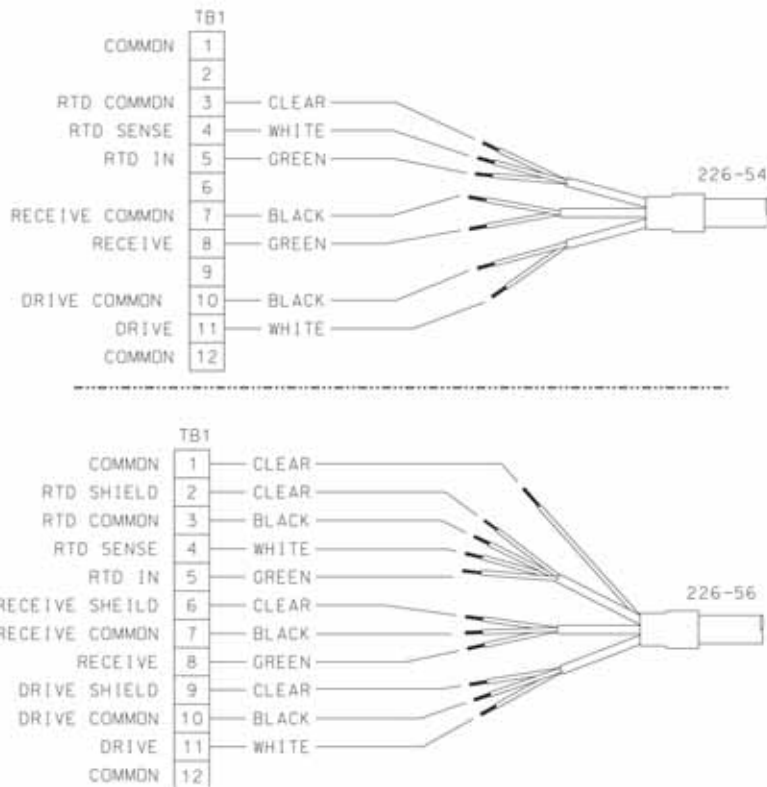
TB1

COMMON 1
2
RTD COMMON 3 CLEAR
RTD SENSE 4 WHITE
RTD IN 5 GREEN
6
RECEIVE COMMON 7 BLACK
RECEIVE 8 GREEN
9
DRIVE COMMON 10 BLACK
DRIVE 11 WHITE
COMMON 12

226-54

TB1

COMMON 1 CLEAR
RTD SHIELD 2 CLEAR
RTD COMMON 3 BLACK
RTD SENSE 4 WHITE
RTD IN 5 GREEN
RECEIVE SHEILD 6 CLEAR
RECEIVE COMMON 7 BLACK
RECEIVE 8 GREEN
DRIVE SHIELD 9 CLEAR
DRIVE COMMON 10 BLACK
DRIVE 11 WHITE
COMMON 12

226-56